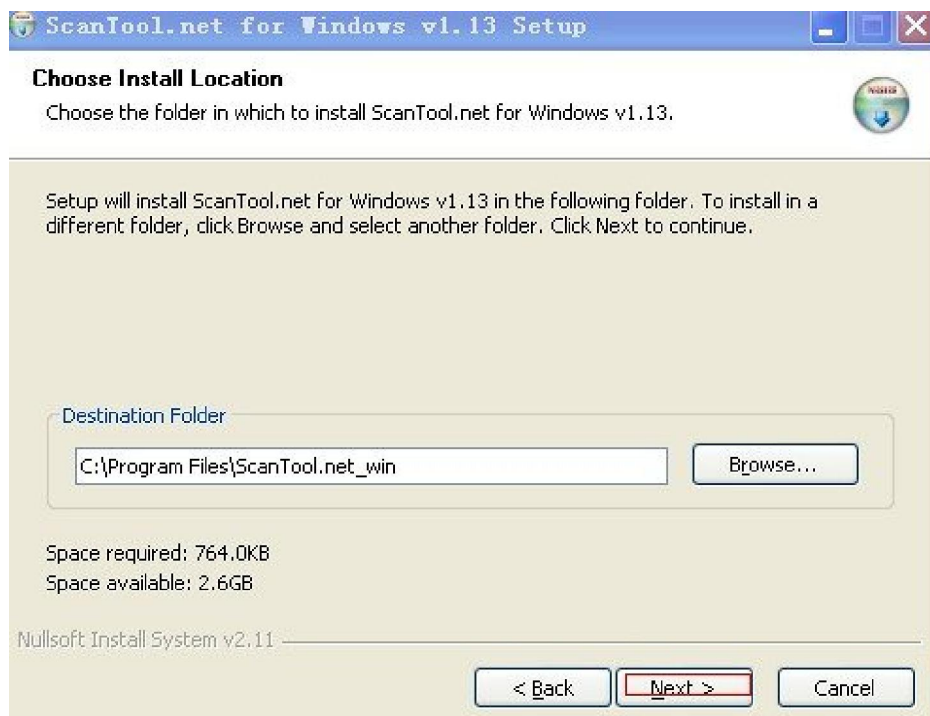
ScanTool.net for Windows v1.13 Setup

Choose Install Location
Choose the folder in which to install ScanTool.net for Windows v1.13.

Setup will install ScanTool.net for Windows v1.13 in the following folder. To install in a different folder, click Browse and select another folder. Click Next to continue.

Destination Folder

C:\Program Files\ScanTool.net_win

Browse...

Space required: 764.0KB
Space available: 2.6GB

Nullsoft Install System v2.11

< Back

Next >

Cancel